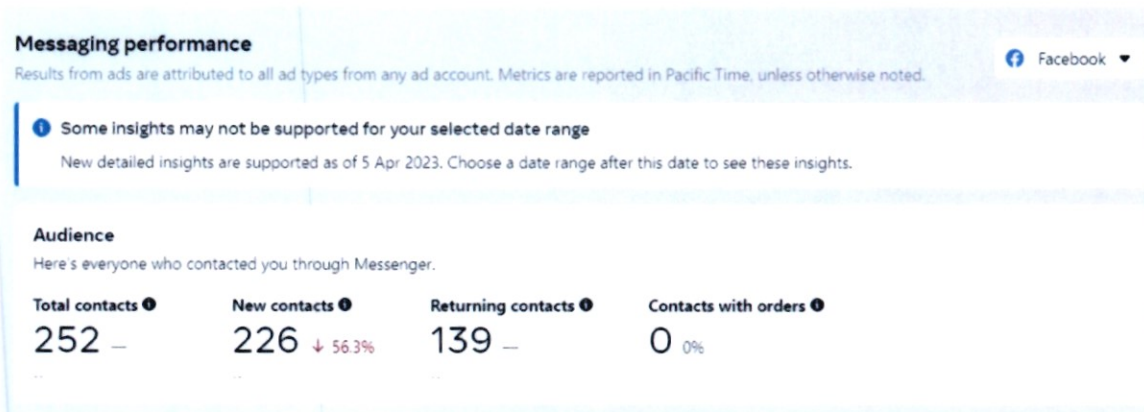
Messaging performance

Results from ads are attributed to all ad types from any ad account. Metrics are reported in Pacific Time, unless otherwise noted.

Facebook

Some insights may not be supported for your selected date range

New detailed insights are supported as of 5 Apr 2023. Choose a date range after this date to see these insights.

Audience

Here's everyone who contacted you through Messenger.

Total contacts
252 –

New contacts
226 ↓ 56.3%

Returning contacts
139 –

Contacts with orders
0 0%